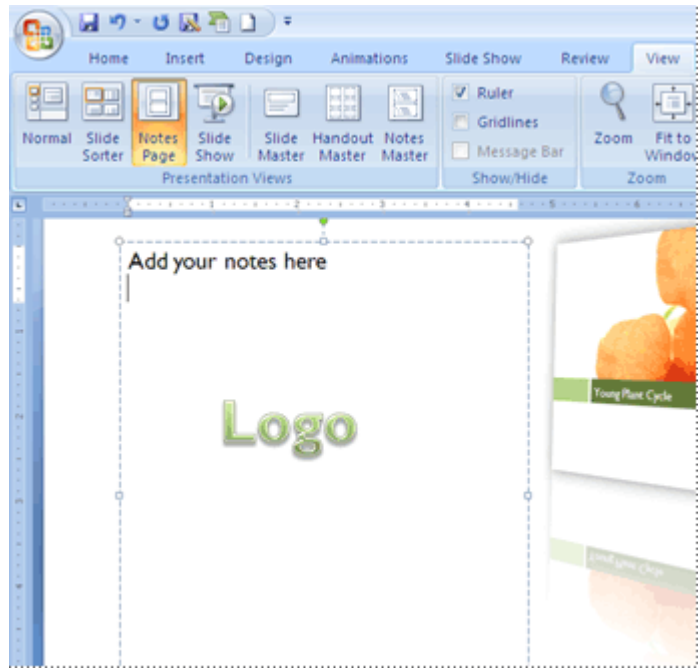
Home Insert Design Animations Slide Show Review View

Normal Slide Sorter Notes Page Slide Show Slide Master Handout Master Notes Master
Presentation Views

Ruler
Gridlines
Message Bar
Show/Hide

Zoom Fit to Window
Zoom

Add your notes here

Logo

Young Plant Cycle